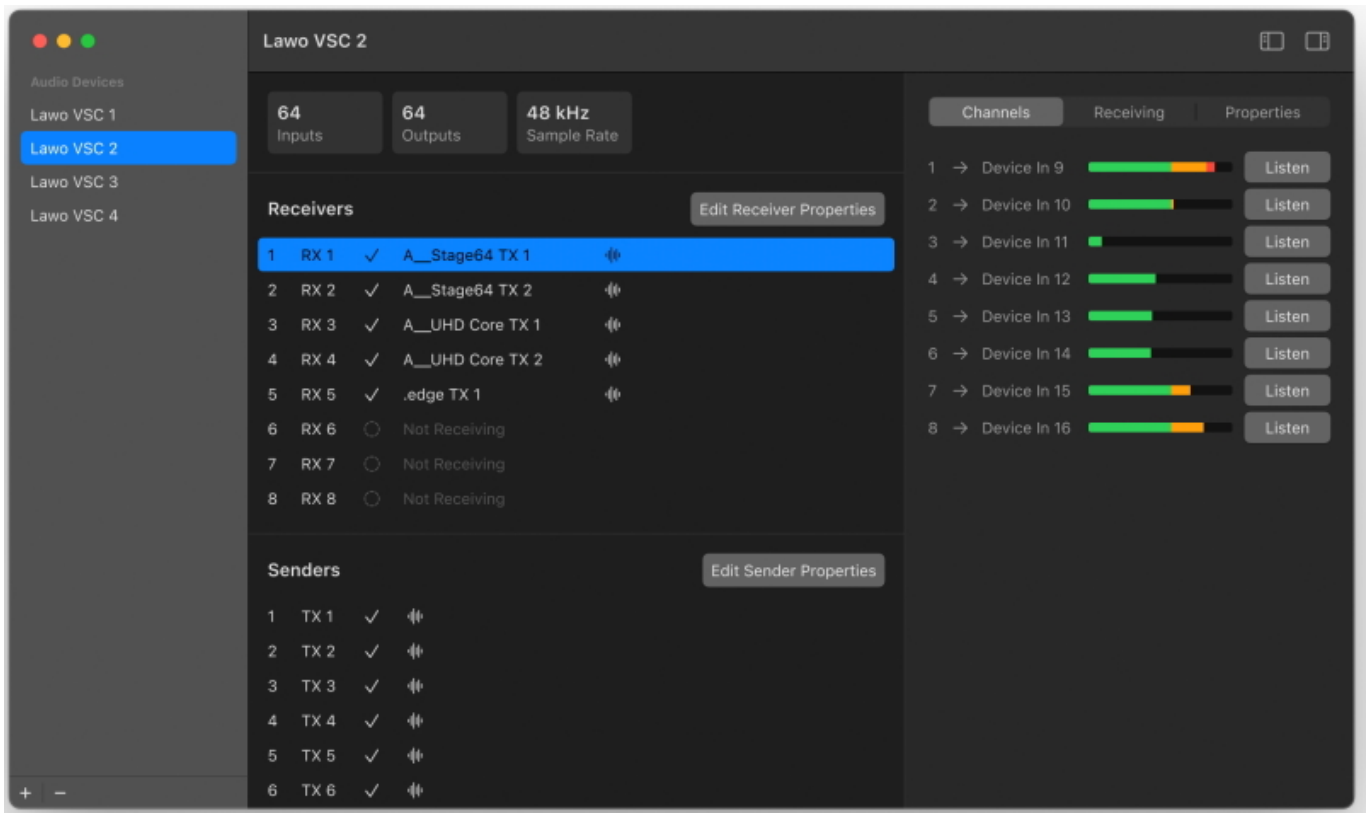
Audio Devices
Lawo VSC 1
Lawo VSC 2
Lawo VSC 3
Lawo VSC 4

+ −

Lawo VSC 2

64
Inputs

64
Outputs

48 kHz
Sample Rate

Receivers

Edit Receiver Properties

| | | | |
|---|---|---|---|
| 1 | RX 1 | ✓ | A__Stage64 TX 1 |
| 2 | RX 2 | ✓ | A__Stage64 TX 2 |
| 3 | RX 3 | ✓ | A__UHD Core TX 1 |
| 4 | RX 4 | ✓ | A__UHD Core TX 2 |
| 5 | RX 5 | ✓ | .edge TX 1 |
| 6 | RX 6 | | Not Receiving |
| 7 | RX 7 | | Not Receiving |
| 8 | RX 8 | | Not Receiving |

Senders

Edit Sender Properties

| | | |
|---|---|---|
| 1 | TX 1 | ✓ |
| 2 | TX 2 | ✓ |
| 3 | TX 3 | ✓ |
| 4 | TX 4 | ✓ |
| 5 | TX 5 | ✓ |
| 6 | TX 6 | ✓ |

Channels Receiving Properties

| | | |
|---|---|---|
| 1 → | Device In 9 | Listen |
| 2 → | Device In 10 | Listen |
| 3 → | Device In 11 | Listen |
| 4 → | Device In 12 | Listen |
| 5 → | Device In 13 | Listen |
| 6 → | Device In 14 | Listen |
| 7 → | Device In 15 | Listen |
| 8 → | Device In 16 | Listen |